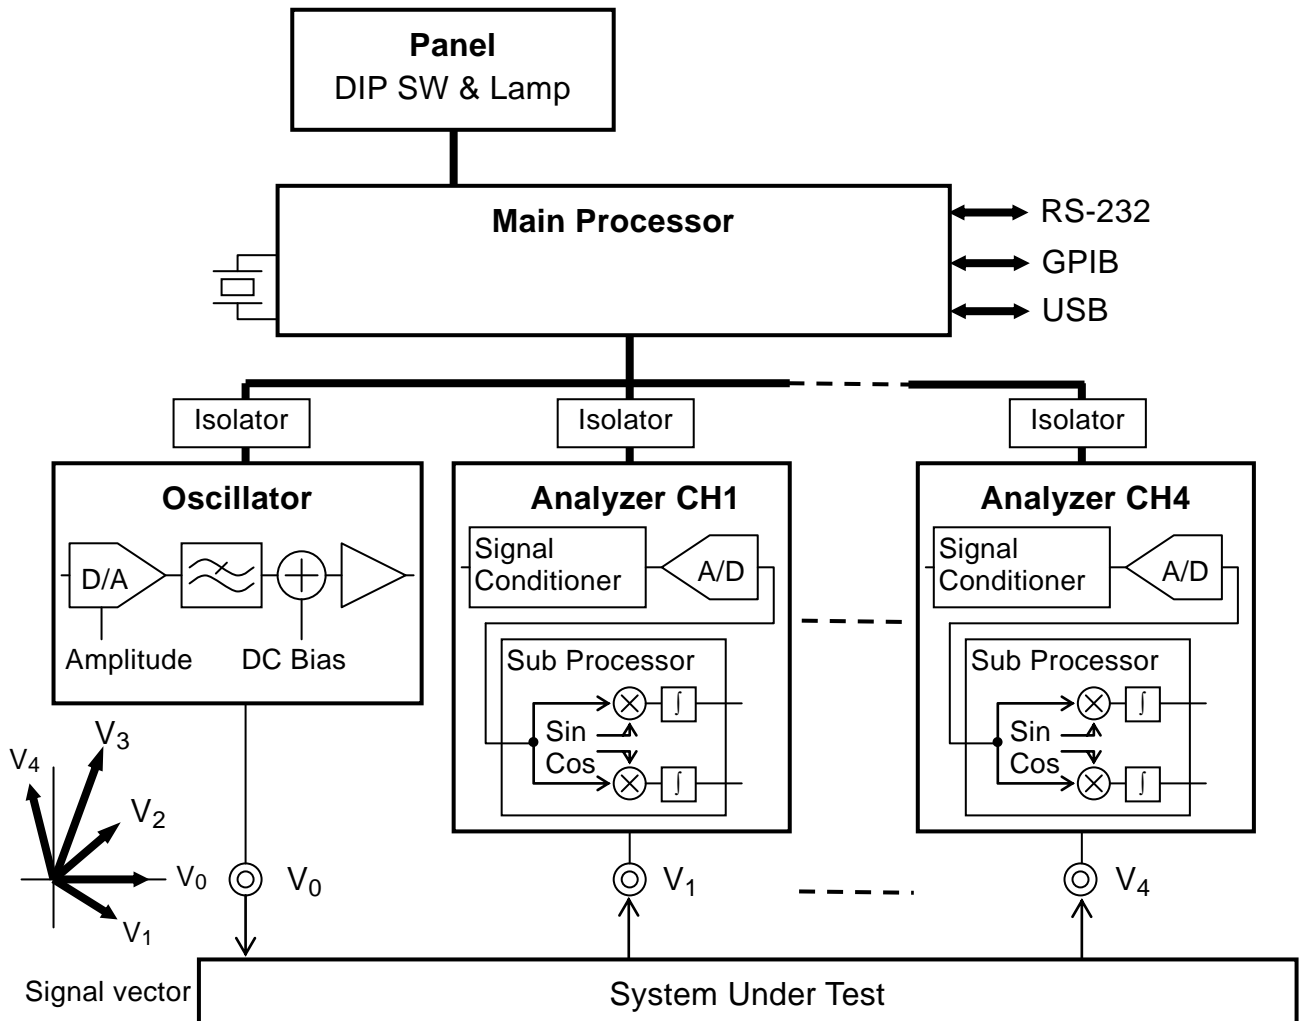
Panel
DIP SW & Lamp

Main Processor

RS-232
GPIB
USB

Isolator
Isolator
Isolator

Oscillator
D/A
Amplitude
DC Bias

Analyzer CH1
Signal Conditioner
A/D
Sub Processor
Sin
Cos
$\int$
$\int$

Analyzer CH4
Signal Conditioner
A/D
Sub Processor
Sin
Cos
$\int$
$\int$

$V_4$
$V_3$
$V_2$
$V_0$
$V_1$
Signal vector

$V_0$
$V_1$
$V_4$

System Under Test